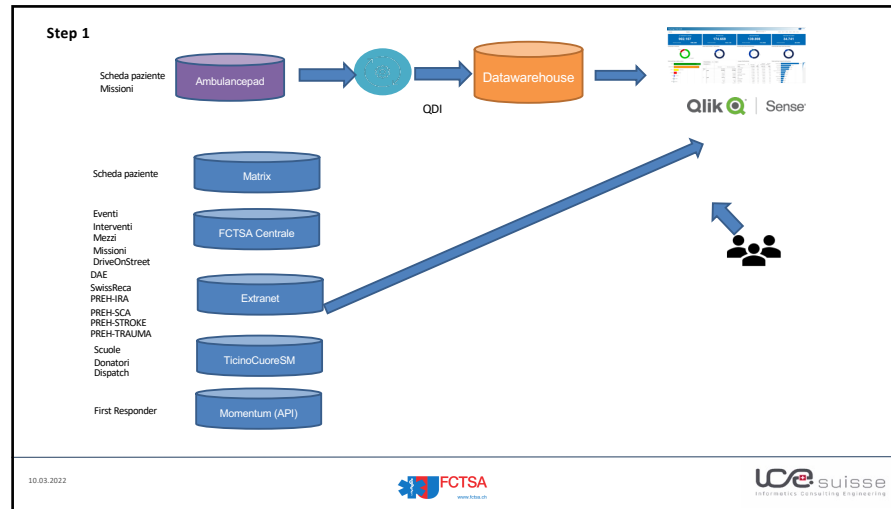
Step 1

Scheda paziente
Missioni

Ambulancepad

QDI

Datawarehouse

Qlik Sense

Scheda paziente

Matrix

Eventi
Interventi
Mezzi
Missioni
DriveOnStreet

FCTSA Centrale

DAE
SwissReca
PREH-IRA
PREH-SCA
PREH-STROKE
PREH-TRAUMA

Extranet

Scuole
Donatori
Dispatch

TicinoCuoreSM

First Responder

Momentum (API)

10.03.2022

FCTSA
www.fctsa.ch

ICE suisse
Informatics Consulting Engineering